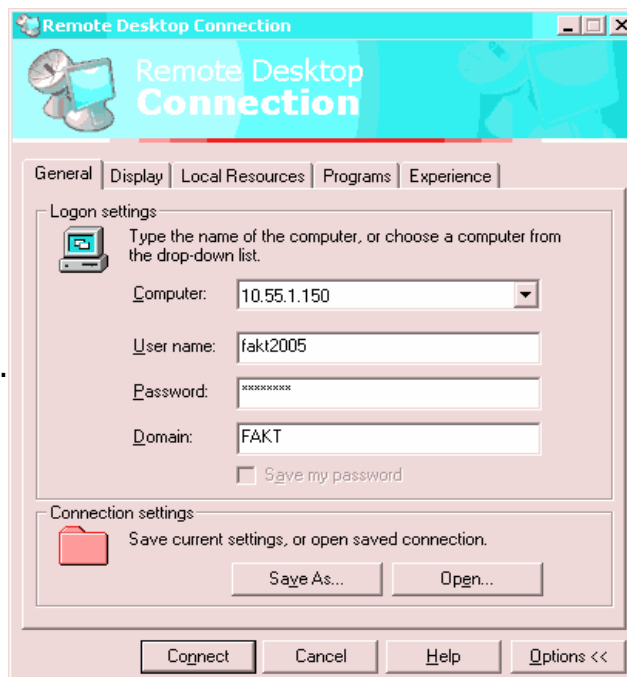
Remote Desktop Connection

Remote Desktop Connection

General | Display | Local Resources | Programs | Experience

Logon settings

Type the name of the computer, or choose a computer from the drop-down list.

Computer: 10.55.1.150

User name: fakt2005

Password: ********

Domain: FAKT

Save my password

Connection settings

Save current settings, or open saved connection.

Save As...

Open...

Connect

Cancel

Help

Options <<